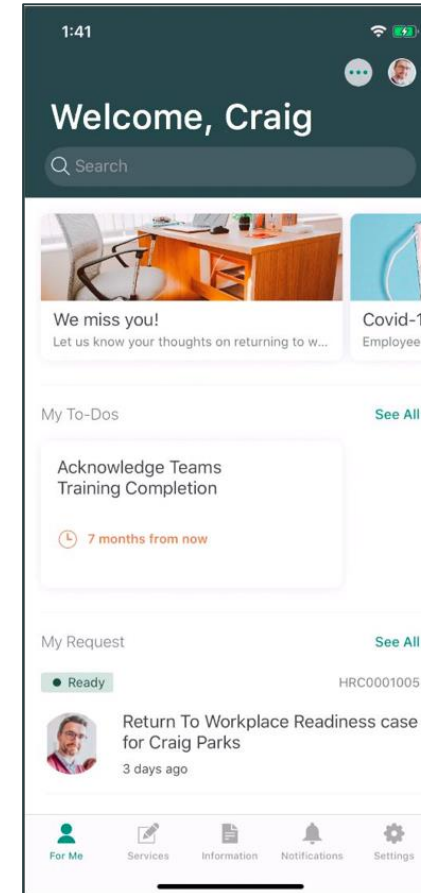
1:41

Welcome, Craig

Search

We miss you!
Let us know your thoughts on returning to w...

Covid-1
Employee

My To-Dos
See All

Acknowledge Teams Training Completion

7 months from now

My Request
See All

Ready
HRC0001005

Return To Workplace Readiness case for Craig Parks
3 days ago

For Me
Services
Information
Notifications
Settings